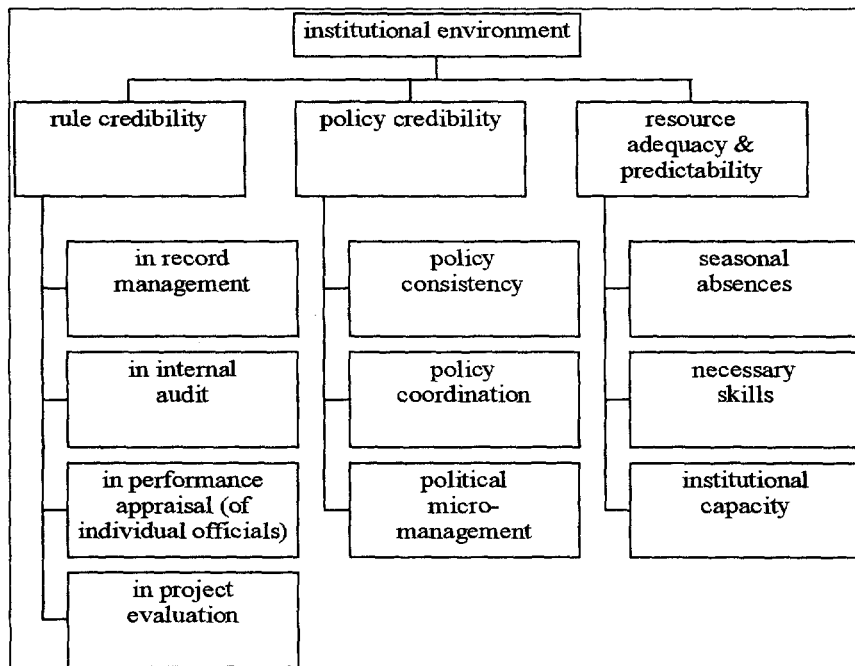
institutional environment

rule credibility

policy credibility

resource adequacy & predictability

in record management

in internal audit

in performance appraisal (of individual officials)

in project evaluation

policy consistency

policy coordination

political micromanagement

seasonal absences

necessary skills

institutional capacity